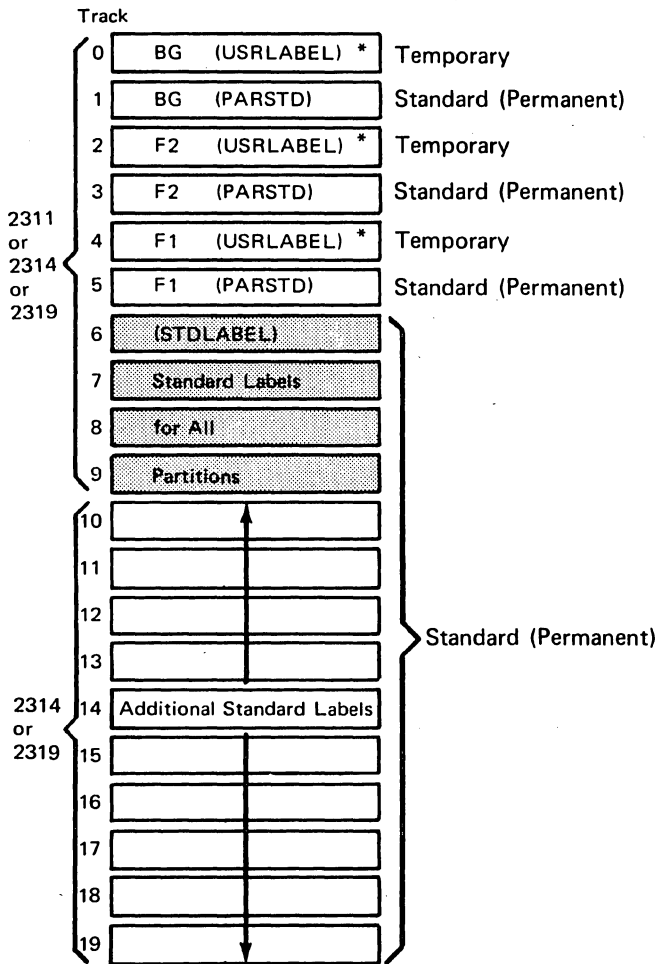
Track

2311 or 2314 or 2319

0 BG (USRLABEL) * Temporary

1 BG (PARSTD) Standard (Permanent)

2 F2 (USRLABEL) * Temporary

3 F2 (PARSTD) Standard (Permanent)

4 F1 (USRLABEL) * Temporary

5 F1 (PARSTD) Standard (Permanent)

6 (STDLABEL)

7 Standard Labels

8 for All

9 Partitions

2314 or 2319

10

11

12

13

14 Additional Standard Labels

15

16

17

18

19

Standard (Permanent)